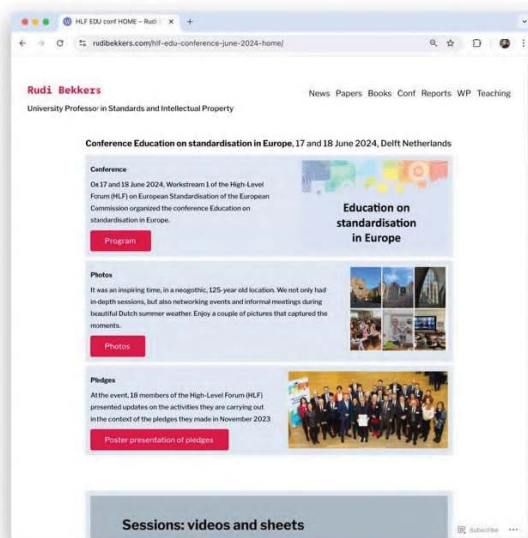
HLF EDU conf HOME – Rudi ×

rudibekkers.com/hlf-edu-conference-june-2024-home/

Rudi Bekkers
University Professor in Standards and Intellectual Property

News Papers Books Conf Reports WP Teaching

Conference Education on standardisation in Europe, 17 and 18 June 2024, Delft Netherlands

Conference
On 17 and 18 June 2024, Workstream 1 of the High-Level Forum (HLF) on European Standardisation of the European Commission organized the conference Education on standardisation in Europe.

Program

Education on standardisation in Europe

Photos
It was an inspiring time, in a neogothic, 125-year old location. We not only had in-depth sessions, but also networking events and informal meetings during beautiful Dutch summer weather. Enjoy a couple of pictures that captured the moments.

Photos

Pledges
At the event, 18 members of the High-Level Forum (HLF) presented updates on the activities they are carrying out in the context of the pledges they made in November 2023

Poster presentation of pledges

Sessions: videos and sheets

Subscribe ···